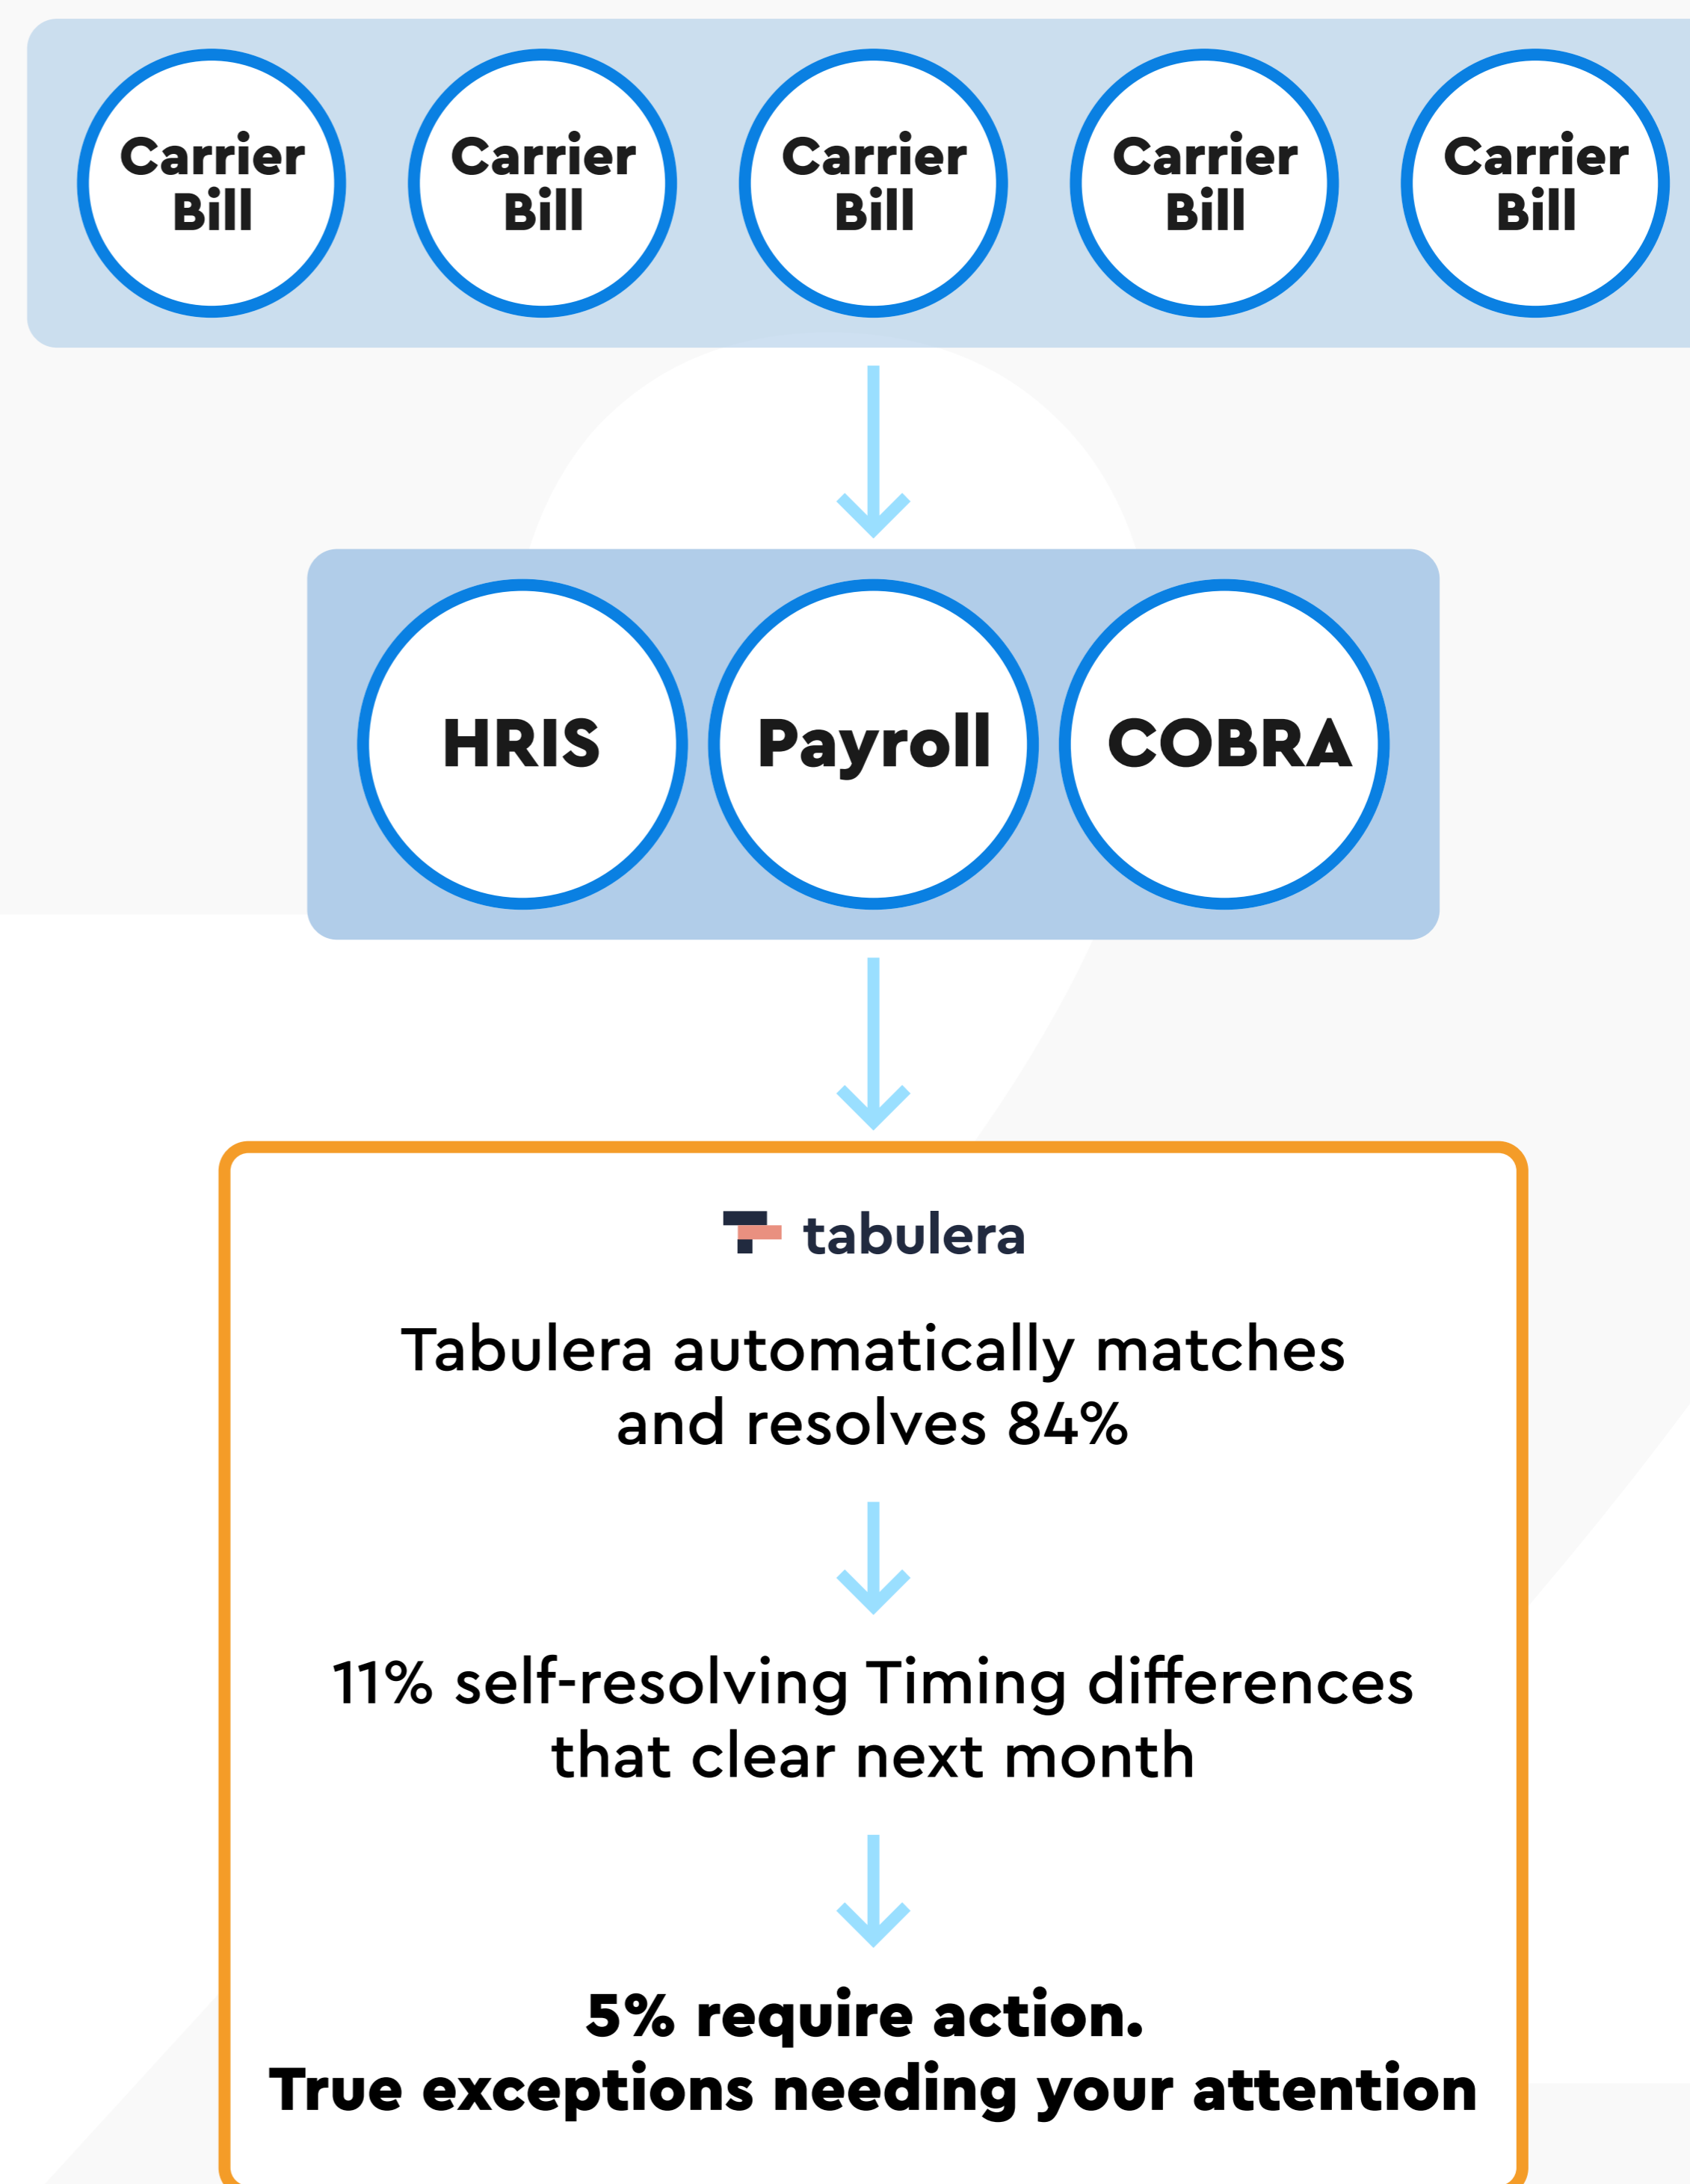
Carrier Bill

Carrier Bill

Carrier Bill

Carrier Bill

Carrier Bill

HRIS

Payroll

COBRA

tabulera

Tabulera automatically matches and resolves 84%

11% self-resolving Timing differences that clear next month

5% require action.
True exceptions needing your attention